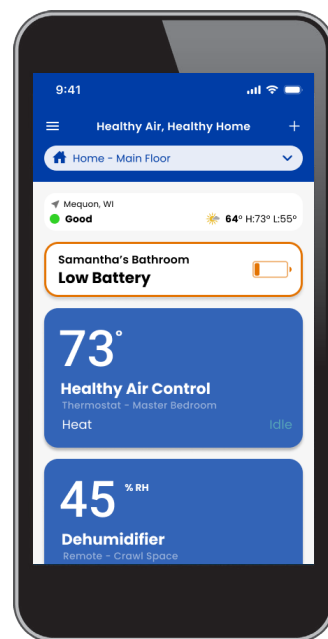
9:41

Healthy Air, Healthy Home

+

Home - Main Floor

Mequon, WI

Good

64° H:73° L:55°

Samantha's Bathroom

Low Battery

73°

Healthy Air Control

Thermostat - Master Bedroom

Heat

Idle

45 % RH

Dehumidifier

Remote - Crawl Space